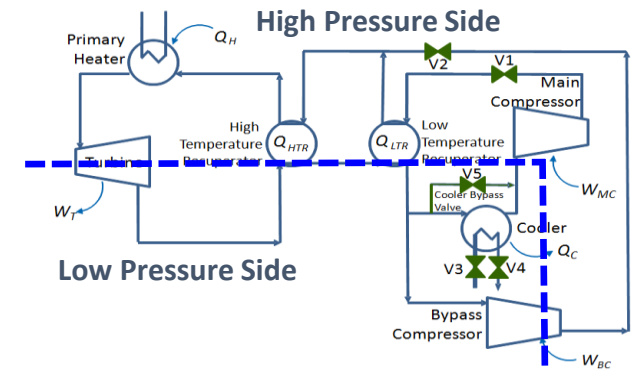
High Pressure Side

Primary Heater

$Q_H$

V2

V1

Main Compressor

High Temperature Recuperator

$Q_{HTR}$

$Q_{LTR}$

Low Temperature Recuperator

Turbine

$W_T$

$W_{MC}$

V5

Cooler Bypass Valve

Cooler

$Q_C$

Low Pressure Side

V3

V4

Bypass Compressor

$W_{BC}$